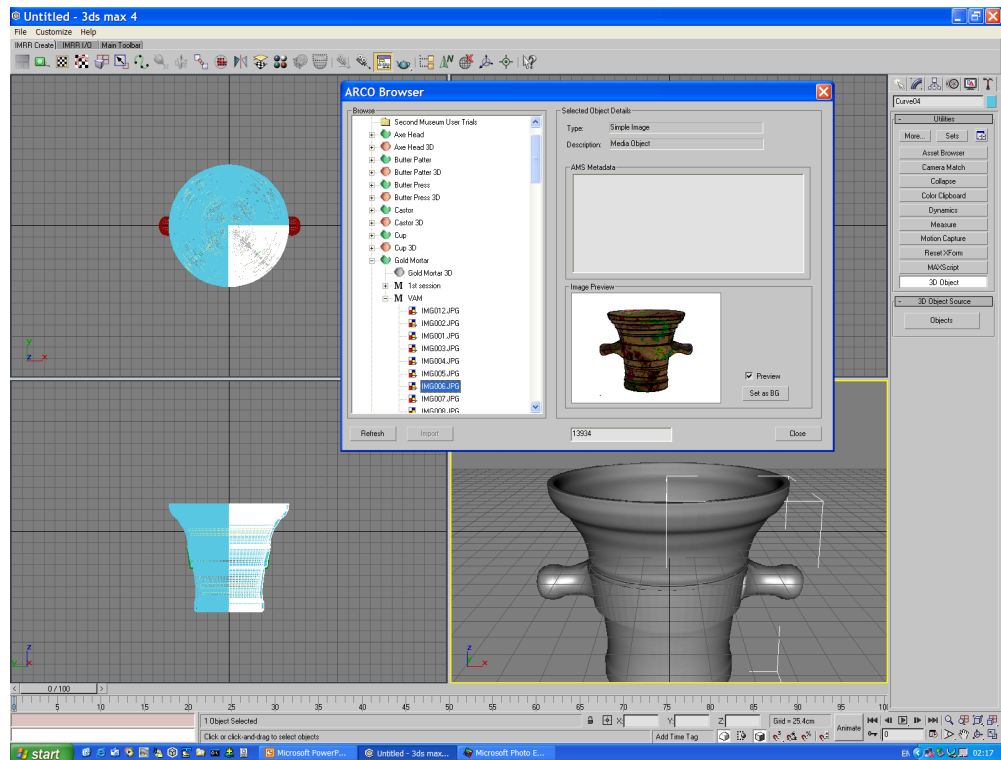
Untitled - 3ds max 4
File Customize Help
IMRR Create IMRR I/O Main Toolbar

ARCO Browser
Browse
Second Museum User Trials
Axe Head
Axe Head 3D
Butter Patter
Butter Patter 3D
Butter Press
Butter Press 3D
Castor
Castor 3D
Cup
Cup 3D
Gold Mortar
Gold Mortar 3D
M 1st session
M VAM
IMG012.JPG
IMG002.JPG
IMG001.JPG
IMG003.JPG
IMG004.JPG
IMG005.JPG
IMG006.JPG
IMG007.JPG
IMG008.JPG

Selected Object Details
Type: Simple Image
Description: Media Object
AMS Metadata
Image Preview
Preview
Set as BG
Refresh Import 13934 Close

Curve04
Utilities
More... Sets
Asset Browser
Camera Match
Collapse
Color Clipboard
Dynamics
Measure
Motion Capture
Reset XForm
MAXScript
3D Object
3D Object Source
Objects

0 / 100
0 5 10 15 20 25 30 35 40 45 50 55 60 65 70 75 80 85 90 95 100
1 Object Selected
Click or click-and-drag to select objects
X Y Z Grid = 25.4cm
Add Time Tag
Animate
0

start Microsoft PowerP... Untitled - 3ds max... Microsoft Photo E... EN 02:17